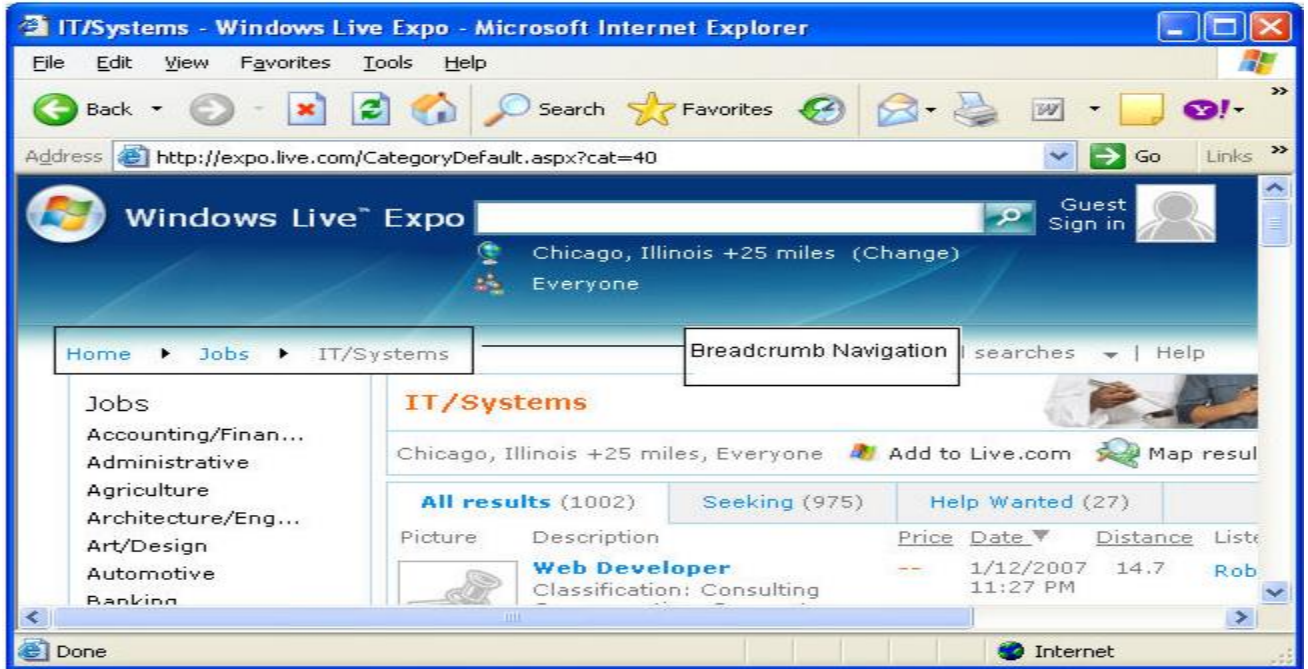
IT/Systems - Windows Live Expo - Microsoft Internet Explorer

File Edit View Favorites Tools Help

Back Search Favorites

Address http://expo.live.com/CategoryDefault.aspx?cat=40 Go Links

Windows Live™ Expo

Guest Sign in

Chicago, Illinois +25 miles (Change)

Everyone

Home ▸ Jobs ▸ IT/Systems

Breadcrumb Navigation

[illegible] searches ▾ | Help

Jobs
Accounting/Finan...
Administrative
Agriculture
Architecture/Eng...
Art/Design
Automotive
Banking

IT/Systems

Chicago, Illinois +25 miles, Everyone Add to Live.com Map resul

All results (1002) Seeking (975) Help Wanted (27)

| Picture | Description | Price | Date ▼ | Distance | Liste |
|---|---|---|---|---|---|
| | Web Developer Classification: Consulting | -- | 1/12/2007 11:27 PM | 14.7 | Rob |

Done Internet